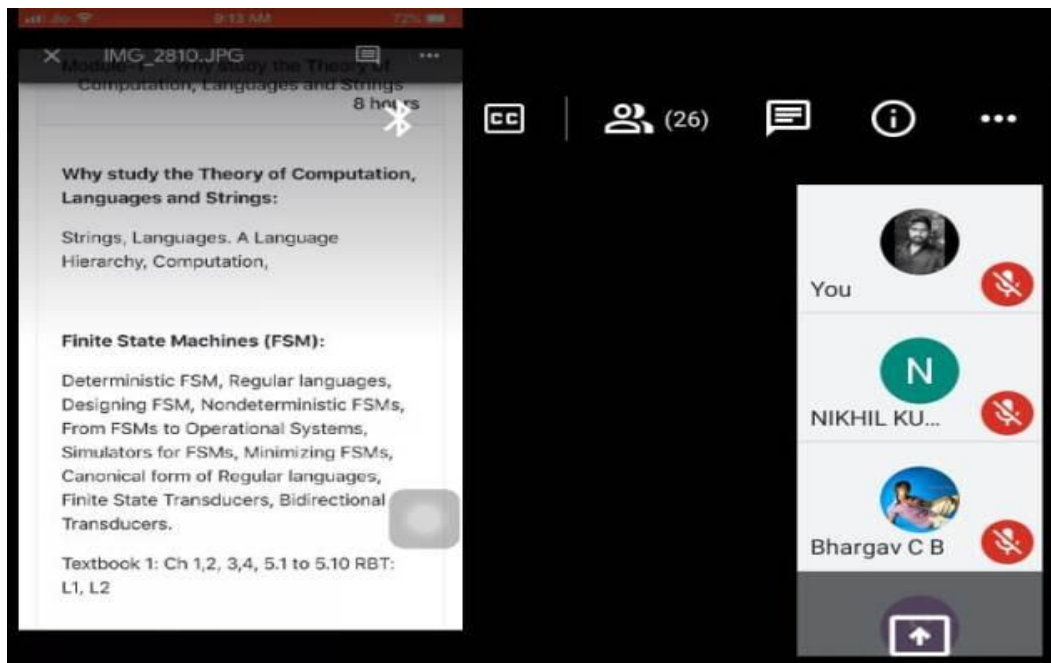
9:13 AM 72%

IMG_2810.JPG

Module – 1 Why study the Theory of Computation, Languages and Strings
8 hours

Why study the Theory of Computation, Languages and Strings:

Strings, Languages. A Language Hierarchy, Computation,

Finite State Machines (FSM):

Deterministic FSM, Regular languages, Designing FSM, Nondeterministic FSMs, From FSMs to Operational Systems, Simulators for FSMs, Minimizing FSMs, Canonical form of Regular languages, Finite State Transducers, Bidirectional Transducers.

Textbook 1: Ch 1,2, 3,4, 5.1 to 5.10 RBT: L1, L2

CC

(26)

You

N

NIKHIL KU...

Bhargav C B